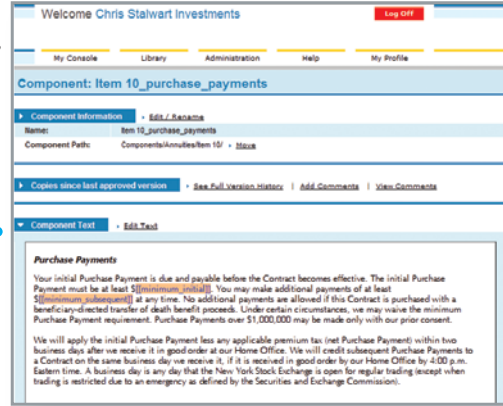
Welcome Chris Stalwart Investments

Log Off

My Console | Library | Administration | Help | My Profile

Component: Item 10_purchase_payments

Component Information | Edit / Rename

Name: Item 10_purchase_payments

Component Path: Components/Annuities/Item 10/ | Move

Copies since last approved version | See Full Version History | Add Comments | View Comments

Component Text | Edit Text

Purchase Payments

Your initial Purchase Payment is due and payable before the Contract becomes effective. The initial Purchase Payment must be at least $[[minimum_initial]]. You may make additional payments of at least $[[minimum_subsequent]] at any time. No additional payments are allowed if this Contract is purchased with a beneficiary-directed transfer of death benefit proceeds. Under certain circumstances, we may waive the minimum Purchase Payment requirement. Purchase Payments over $1,000,000 may be made only with our prior consent.

We will apply the initial Purchase Payment less any applicable premium tax (net Purchase Payment) within two business days after we receive it in good order at our Home Office. We will credit subsequent Purchase Payments to a Contract on the same business day we receive it, if it is received in good order by our Home Office by 4:00 p.m. Eastern time. A business day is any day that the New York Stock Exchange is open for regular trading (except when trading is restricted due to an emergency as defined by the Securities and Exchange Commission).